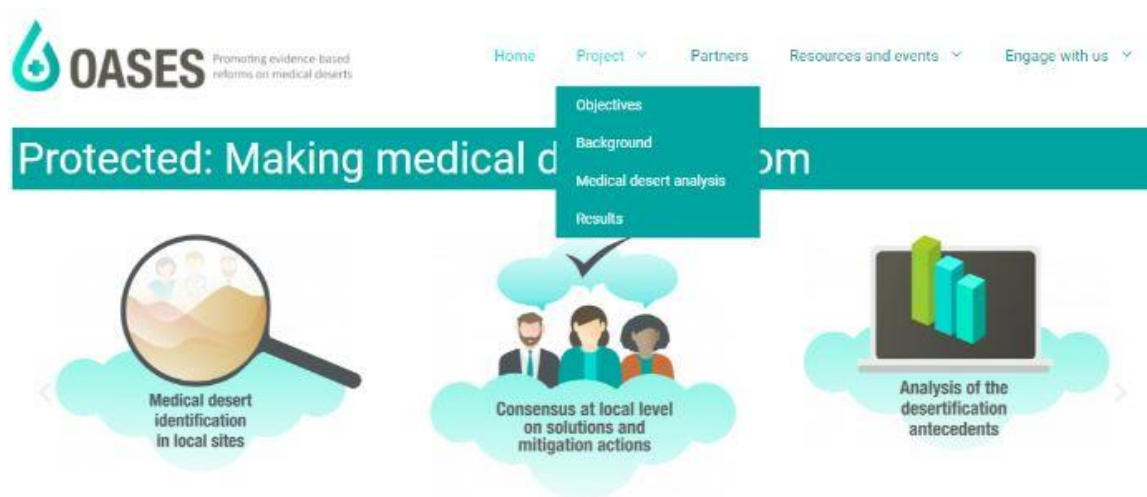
OASES Promoting evidence-based reforms on medical deserts

Home Project Partners Resources and events Engage with us

Objectives
Background
Medical desert analysis
Results

Protected: Making medical d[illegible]om

Medical desert identification in local sites

Consensus at local level on solutions and mitigation actions

Analysis of the desertification antecedents